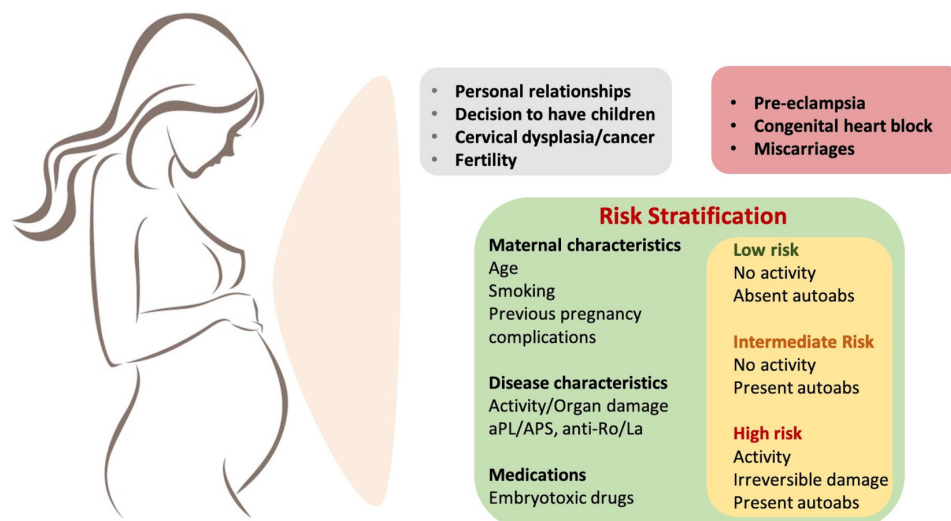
- Personal relationships
- Decision to have children
- Cervical dysplasia/cancer
- Fertility

- Pre-eclampsia
- Congenital heart block
- Miscarriages

Risk Stratification

Maternal characteristics
Age
Smoking
Previous pregnancy complications

Disease characteristics
Activity/Organ damage
aPL/APS, anti-Ro/La

Medications
Embryotoxic drugs

Low risk
No activity
Absent autoabs

Intermediate Risk
No activity
Present autoabs

High risk
Activity
Irreversible damage
Present autoabs